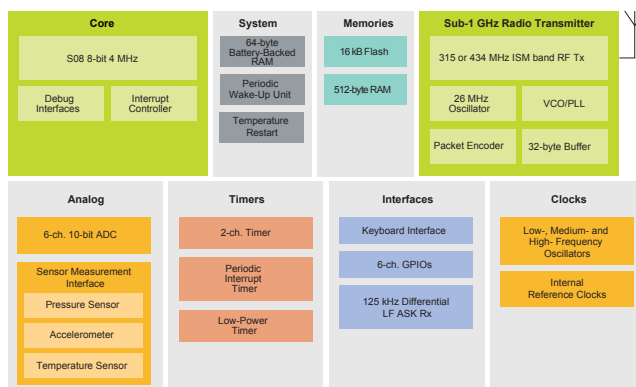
Core

S08 8-bit 4 MHz

Debug Interfaces

Interrupt Controller

System

64-byte Battery-Backed RAM

Periodic Wake-Up Unit

Temperature Restart

Memories

16 kB Flash

512-byte RAM

Sub-1 GHz Radio Transmitter

315 or 434 MHz ISM band RF Tx

26 MHz Oscillator

VCO/PLL

Packet Encoder

32-byte Buffer

Analog

6-ch. 10-bit ADC

Sensor Measurement Interface

Pressure Sensor

Accelerometer

Temperature Sensor

Timers

2-ch. Timer

Periodic Interrupt Timer

Low-Power Timer

Interfaces

Keyboard Interface

6-ch. GPIOs

125 kHz Differential LF ASK Rx

Clocks

Low-, Medium- and High- Frequency Oscillators

Internal Reference Clocks